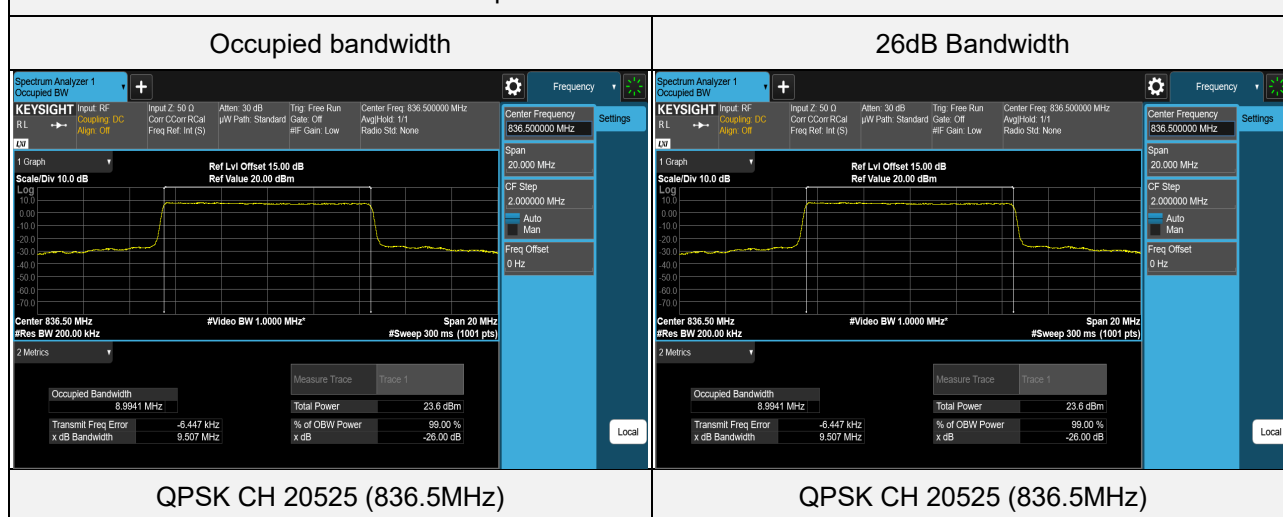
| Occupied bandwidth | 26dB Bandwidth |
|---|---|
| Spectrum Analyzer 1 Occupied BW + Frequency KEYSIGHT Input: RF Coupling: DC Align: Off RL Input Z: 50 Ω Corr CCorr RCal Freq Ref: Int (S) Atten: 30 dB µW Path: Standard Trig: Free Run Gate: Off #IF Gain: Low Center Freq: 836.500000 MHz Avg\|Hold: 1/1 Radio Std: None 1 Graph Scale/Div 10.0 dB Log Ref Lvl Offset 15.00 dB Ref Value 20.00 dBm 10.0 0.00 -10.0 -20.0 -30.0 -40.0 -50.0 -60.0 -70.0 Center 836.50 MHz #Res BW 200.00 kHz #Video BW 1.0000 MHz* Span 20 MHz #Sweep 300 ms (1001 pts) 2 Metrics Occupied Bandwidth 8.9941 MHz Measure Trace Trace 1 Total Power 23.6 dBm Transmit Freq Error -6.447 kHz x dB Bandwidth 9.507 MHz % of OBW Power 99.00 % x dB -26.00 dB Center Frequency 836.500000 MHz Settings Span 20.000 MHz CF Step 2.000000 MHz Auto Man Freq Offset 0 Hz Local | Spectrum Analyzer 1 Occupied BW + Frequency KEYSIGHT Input: RF Coupling: DC Align: Off RL Input Z: 50 Ω Corr CCorr RCal Freq Ref: Int (S) Atten: 30 dB µW Path: Standard Trig: Free Run Gate: Off #IF Gain: Low Center Freq: 836.500000 MHz Avg\|Hold: 1/1 Radio Std: None 1 Graph Scale/Div 10.0 dB Log Ref Lvl Offset 15.00 dB Ref Value 20.00 dBm 10.0 0.00 -10.0 -20.0 -30.0 -40.0 -50.0 -60.0 -70.0 Center 836.50 MHz #Res BW 200.00 kHz #Video BW 1.0000 MHz* Span 20 MHz #Sweep 300 ms (1001 pts) 2 Metrics Occupied Bandwidth 8.9941 MHz Measure Trace Trace 1 Total Power 23.6 dBm Transmit Freq Error -6.447 kHz x dB Bandwidth 9.507 MHz % of OBW Power 99.00 % x dB -26.00 dB Center Frequency 836.500000 MHz Settings Span 20.000 MHz CF Step 2.000000 MHz Auto Man Freq Offset 0 Hz Local |
| QPSK CH 20525 (836.5MHz) | QPSK CH 20525 (836.5MHz) |